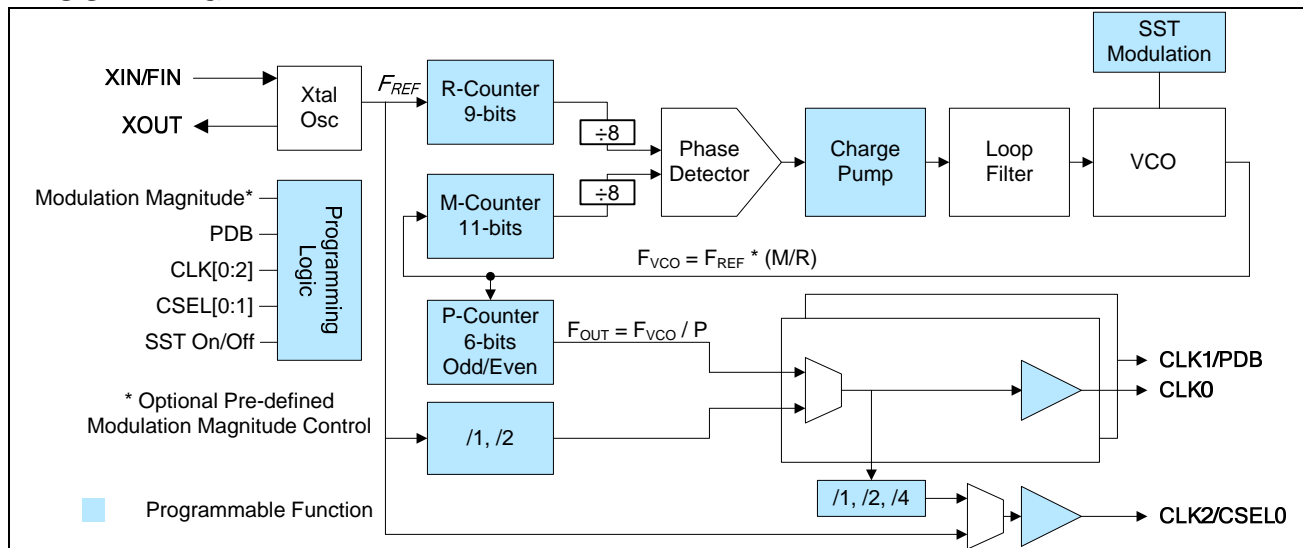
SST Modulation

XIN/FIN

XOUT

Xtal Osc

$F_{REF}$

R-Counter 9-bits

÷8

÷8

Phase Detector

Charge Pump

Loop Filter

VCO

Modulation Magnitude*

PDB

CLK[0:2]

CSEL[0:1]

SST On/Off

Programming Logic

M-Counter 11-bits

$F_{VCO} = F_{REF} * (M/R)$

P-Counter 6-bits Odd/Even

$F_{OUT} = F_{VCO} / P$

CLK1/PDB

CLK0

* Optional Pre-defined Modulation Magnitude Control

/1, /2

/1, /2, /4

Programmable Function

CLK2/CSEL0